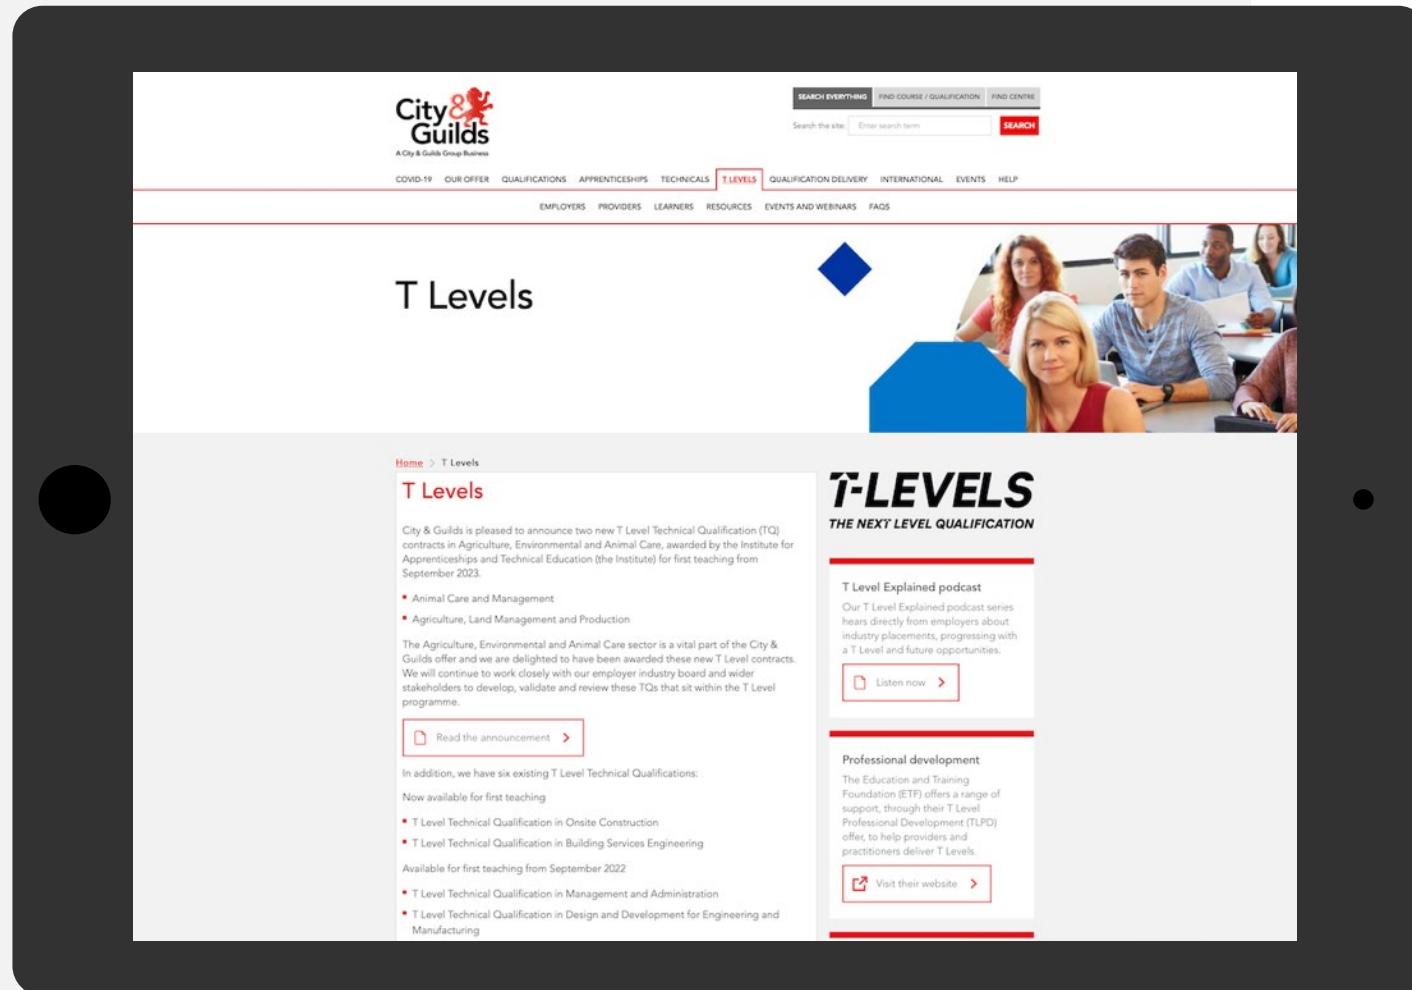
City & Guilds
A City & Guilds Group Business

SEARCH EVERYTHING | FIND COURSE / QUALIFICATION | FIND CENTRE

Search the site: Enter search term SEARCH

COVID-19 OUR OFFER QUALIFICATIONS APPRENTICESHIPS TECHNICALS T LEVELS QUALIFICATION DELIVERY INTERNATIONAL EVENTS HELP

EMPLOYERS PROVIDERS LEARNERS RESOURCES EVENTS AND WEBINARS FAQS

T Levels

Home > T Levels

T Levels

City & Guilds is pleased to announce two new T Level Technical Qualification (TQ) contracts in Agriculture, Environmental and Animal Care, awarded by the Institute for Apprenticeships and Technical Education (the Institute) for first teaching from September 2023.

- Animal Care and Management
- Agriculture, Land Management and Production

The Agriculture, Environmental and Animal Care sector is a vital part of the City & Guilds offer and we are delighted to have been awarded these new T Level contracts. We will continue to work closely with our employer industry board and wider stakeholders to develop, validate and review these TQs that sit within the T Level programme.

Read the announcement >

In addition, we have six existing T Level Technical Qualifications:

Now available for first teaching

- T Level Technical Qualification in Onsite Construction
- T Level Technical Qualification in Building Services Engineering

Available for first teaching from September 2022

- T Level Technical Qualification in Management and Administration
- T Level Technical Qualification in Design and Development for Engineering and Manufacturing

T-LEVELS
THE NEXT LEVEL QUALIFICATION

T Level Explained podcast

Our T Level Explained podcast series hears directly from employers about industry placements, progressing with a T Level and future opportunities.

Listen now >

Professional development

The Education and Training Foundation (ETF) offers a range of support, through their T Level Professional Development (TLPD) offer, to help providers and practitioners deliver T Levels.

Visit their website >